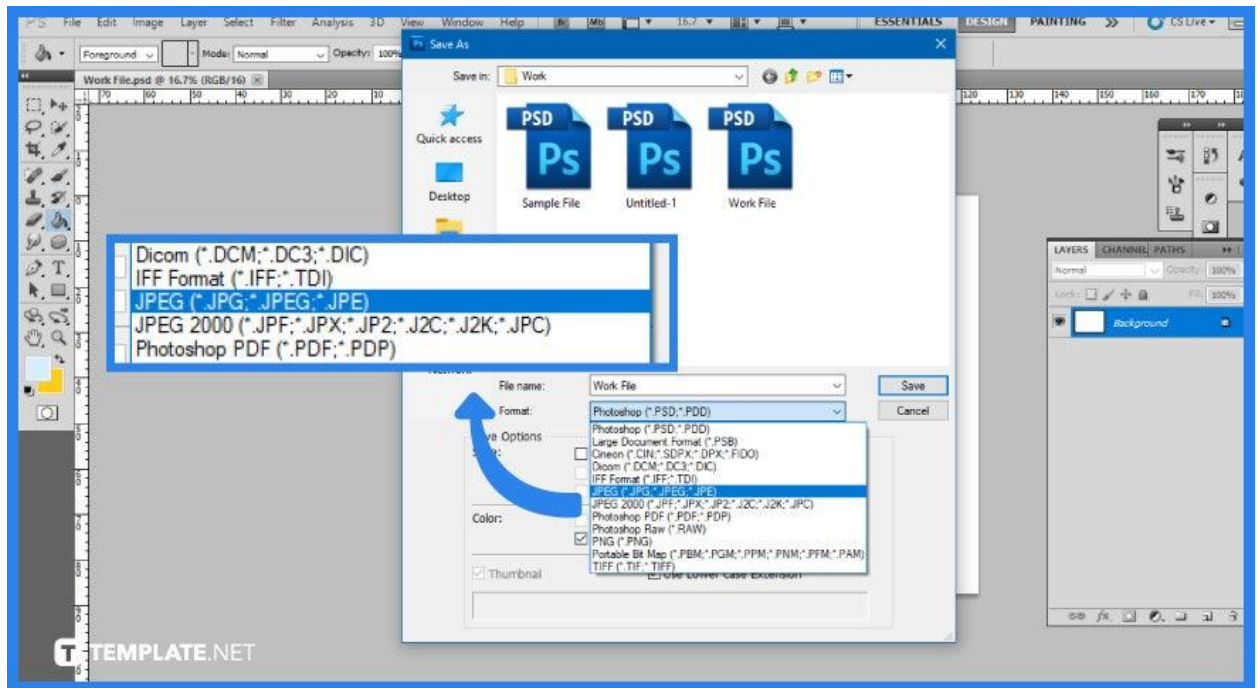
PS File Edit Image Layer Select Filter Analysis 3D View Window Help Mb 16.7 ESSENTIALS DESIGN PAINTING >> CS Live

Foreground Mode: Normal Opacity: 100%

Work File.psd @ 16.7% (RGB/16)

Save As

Save in: Work

Quick access

Desktop

PSD Ps Sample File

PSD Ps Untitled-1

PSD Ps Work File

Dicom (*.DCM;*.DC3;*.DIC)
IFF Format (*.IFF;*.TDI)
JPEG (*.JPG;*.JPEG;*.JPE)
JPEG 2000 (*.JPF;*.JPX;*.JP2;*.J2C;*.J2K;*.JPC)
Photoshop PDF (*.PDF;*.PDP)

File name: Work File

Format: Photoshop (*.PSD;*.PDD)

Save

Cancel

Save Options

Color:

Thumbnail

Use Lower Case Extension

Photoshop (*.PSD;*.PDD)
Large Document Format (*.PSB)
Cineon (*.CIN;*.SDPX;*.DPX;*.FIDO)
Dicom (*.DCM;*.DC3;*.DIC)
IFF Format (*.IFF;*.TDI)
JPEG (*.JPG;*.JPEG;*.JPE)
JPEG 2000 (*.JPF;*.JPX;*.JP2;*.J2C;*.J2K;*.JPC)
Photoshop PDF (*.PDF;*.PDP)
Photoshop Raw (*.RAW)
PNG (*.PNG)
Portable Bit Map (*.PBM;*.PGM;*.PPM;*.PNM;*.PFM;*.PAM)
TIFF (*.TIF;*.TIFF)

LAYERS CHANNEL PATHS

Normal Opacity: 100%

Lock: Fill: 100%

Background

TEMPLATE.NET